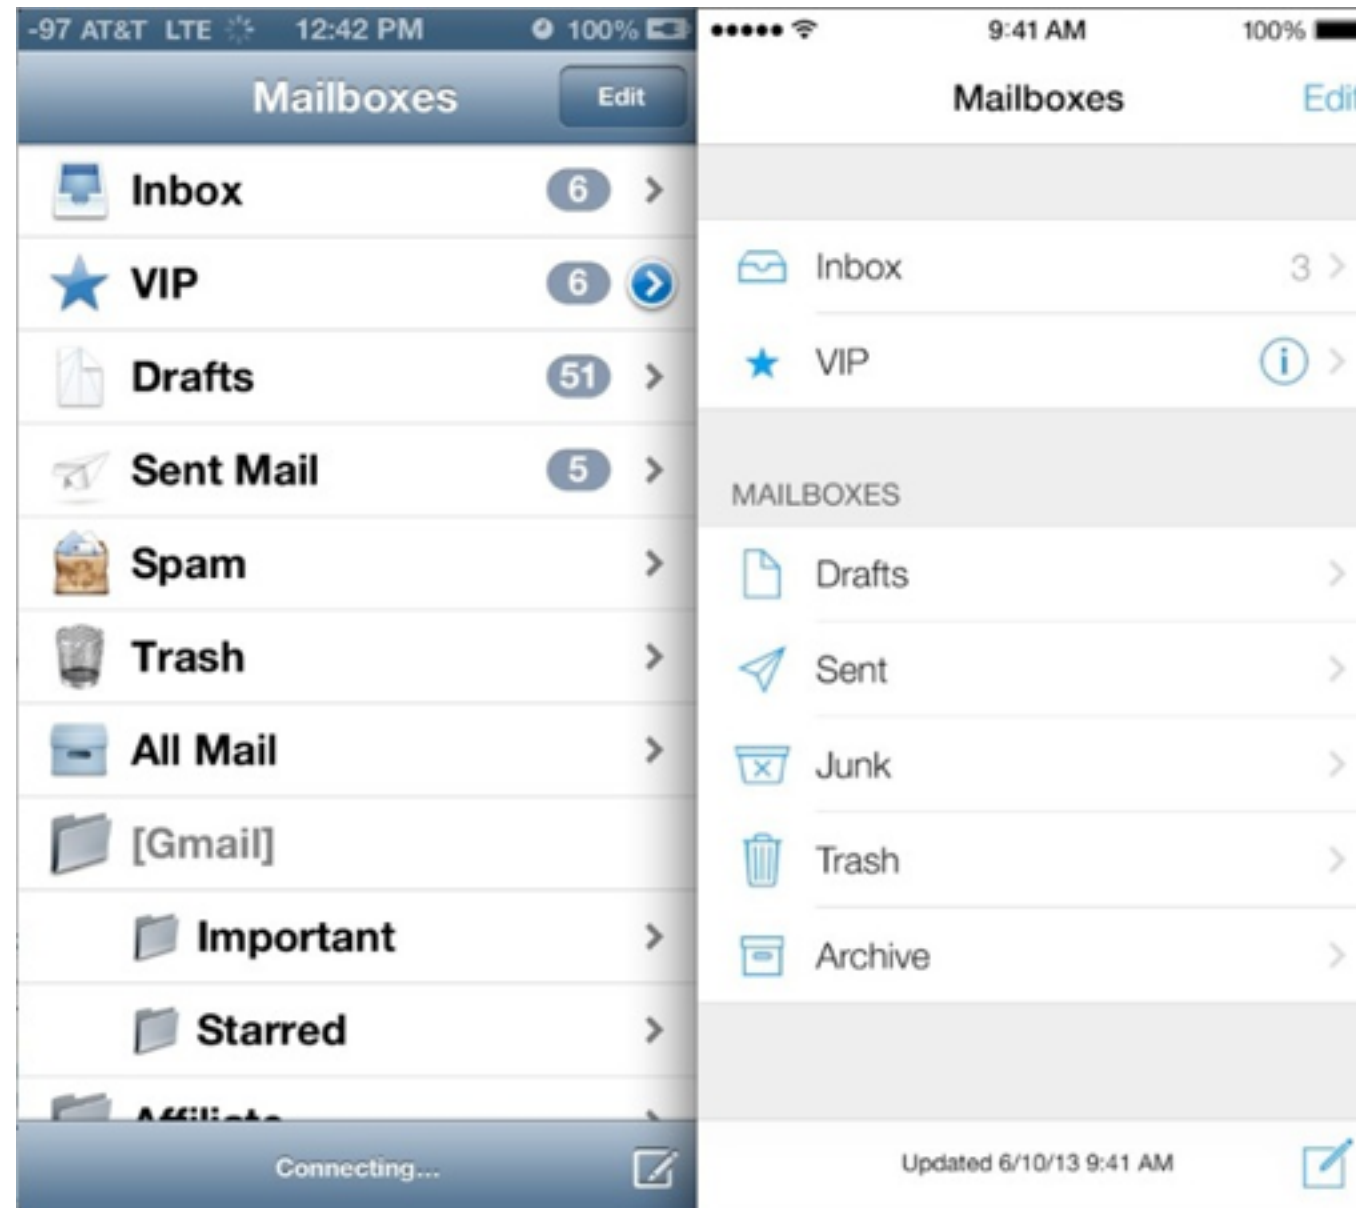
-97 AT&T LTE 12:42 PM 100%

Mailboxes Edit

Inbox 6

VIP 6

Drafts 51

Sent Mail 5

Spam

Trash

All Mail

[Gmail]

Important

Starred

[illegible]

Connecting...

••••• 9:41 AM 100%

Mailboxes Edi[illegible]

Inbox 3

VIP

MAILBOXES

Drafts

Sent

Junk

Trash

Archive

Updated 6/10/13 9:41 AM